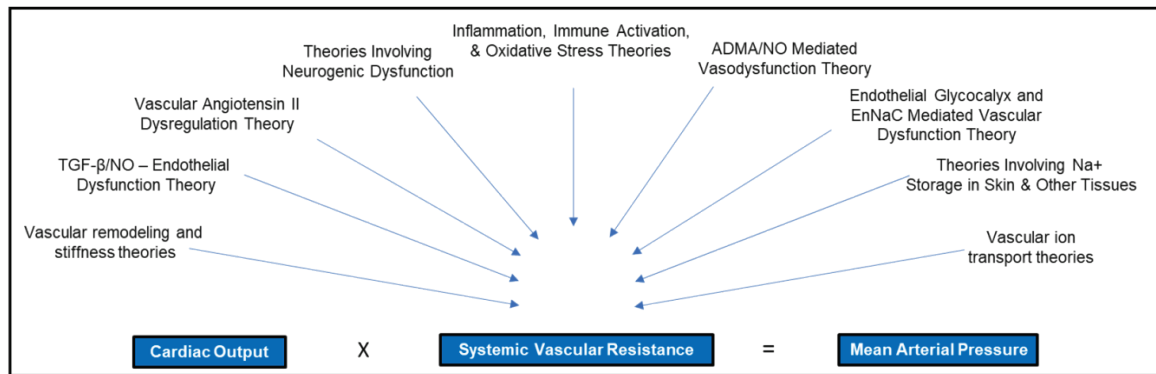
Inflammation, Immune Activation, & Oxidative Stress Theories

Theories Involving Neurogenic Dysfunction

ADMA/NO Mediated Vasodysfunction Theory

Vascular Angiotensin II Dysregulation Theory

Endothelial Glycocalyx and EnNaC Mediated Vascular Dysfunction Theory

TGF-β/NO – Endothelial Dysfunction Theory

Theories Involving Na+ Storage in Skin & Other Tissues

Vascular remodeling and stiffness theories

Vascular ion transport theories

Cardiac Output X Systemic Vascular Resistance = Mean Arterial Pressure